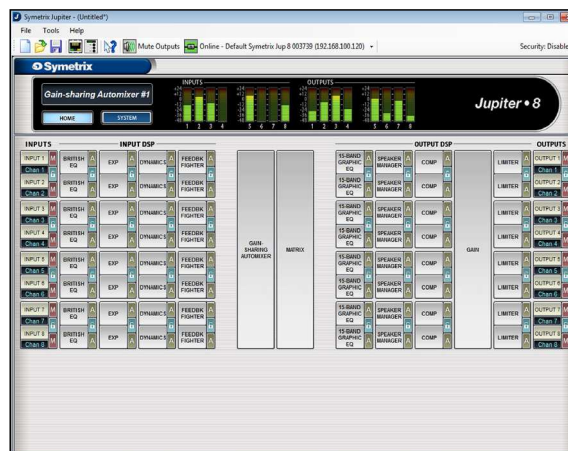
Symetrix Jupiter - (Untitled*)

File Tools Help

Mute Outputs Online - Default Symetrix Jup 8 003739 (192.168.100.120)

Security: Disable

Symetrix

Gain-sharing Automixer #1

HOME SYSTEM

INPUTS

1 2 3 4 5 6 7 8

OUTPUTS

1 2 3 4 5 6 7 8

Jupiter • 8

INPUTS

INPUT DSP

OUTPUT DSP

OUTPUTS

INPUT 1 M Chan 1 BRITISH EQ A EXP DYNAMICS A FEEDBK FIGHTER A

INPUT 2 M Chan 2 BRITISH EQ A EXP DYNAMICS A FEEDBK FIGHTER A

INPUT 3 M Chan 3 BRITISH EQ A EXP DYNAMICS A FEEDBK FIGHTER A

INPUT 4 M Chan 4 BRITISH EQ A EXP DYNAMICS A FEEDBK FIGHTER A

INPUT 5 M Chan 5 BRITISH EQ A EXP DYNAMICS A FEEDBK FIGHTER A

INPUT 6 M Chan 6 BRITISH EQ A EXP DYNAMICS A FEEDBK FIGHTER A

INPUT 7 M Chan 7 BRITISH EQ A EXP DYNAMICS A FEEDBK FIGHTER A

INPUT 8 M Chan 8 BRITISH EQ A EXP DYNAMICS A FEEDBK FIGHTER A

GAIN-SHARING AUTOMIXER

MATRIX

15-BAND GRAPHIC EQ A SPEAKER MANAGER A COMP LIMITER OUTPUT 1 M Chan 1

15-BAND GRAPHIC EQ A SPEAKER MANAGER A COMP LIMITER OUTPUT 2 M Chan 2

15-BAND GRAPHIC EQ A SPEAKER MANAGER A COMP LIMITER OUTPUT 3 M Chan 3

15-BAND GRAPHIC EQ A SPEAKER MANAGER A COMP LIMITER OUTPUT 4 M Chan 4

15-BAND GRAPHIC EQ A SPEAKER MANAGER A COMP LIMITER OUTPUT 5 M Chan 5

15-BAND GRAPHIC EQ A SPEAKER MANAGER A COMP LIMITER OUTPUT 6 M Chan 6

15-BAND GRAPHIC EQ A SPEAKER MANAGER A COMP LIMITER OUTPUT 7 M Chan 7

15-BAND GRAPHIC EQ A SPEAKER MANAGER A COMP LIMITER OUTPUT 8 M Chan 8

GAIN